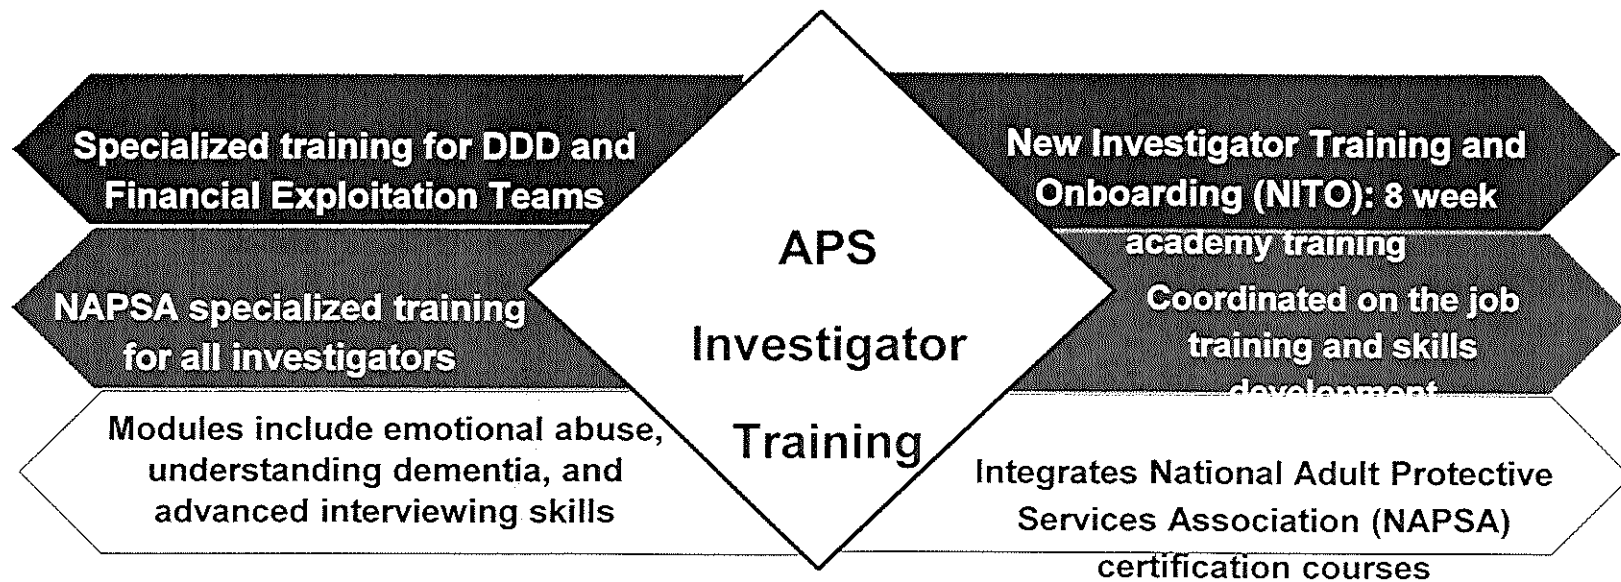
Specialized training for DDD and Financial Exploitation Teams

NAPSA specialized training for all investigators

Modules include emotional abuse, understanding dementia, and advanced interviewing skills

APS Investigator Training

New Investigator Training and Onboarding (NITO): 8 week academy training

Coordinated on the job training and skills development

Integrates National Adult Protective Services Association (NAPSA) certification courses